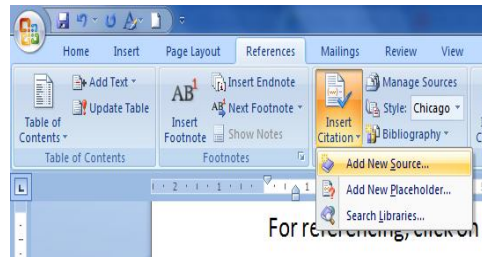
Home Insert Page Layout References Mailings Review View

Add Text
Update Table
Table of Contents
Table of Contents

AB¹ Insert Endnote
Next Footnote
Insert Footnote
Show Notes
Footnotes

Insert Citation
Manage Sources
Style: Chicago
Bibliography

Add New Source...
Add New Placeholder...
Search Libraries...

For re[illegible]encing, click on